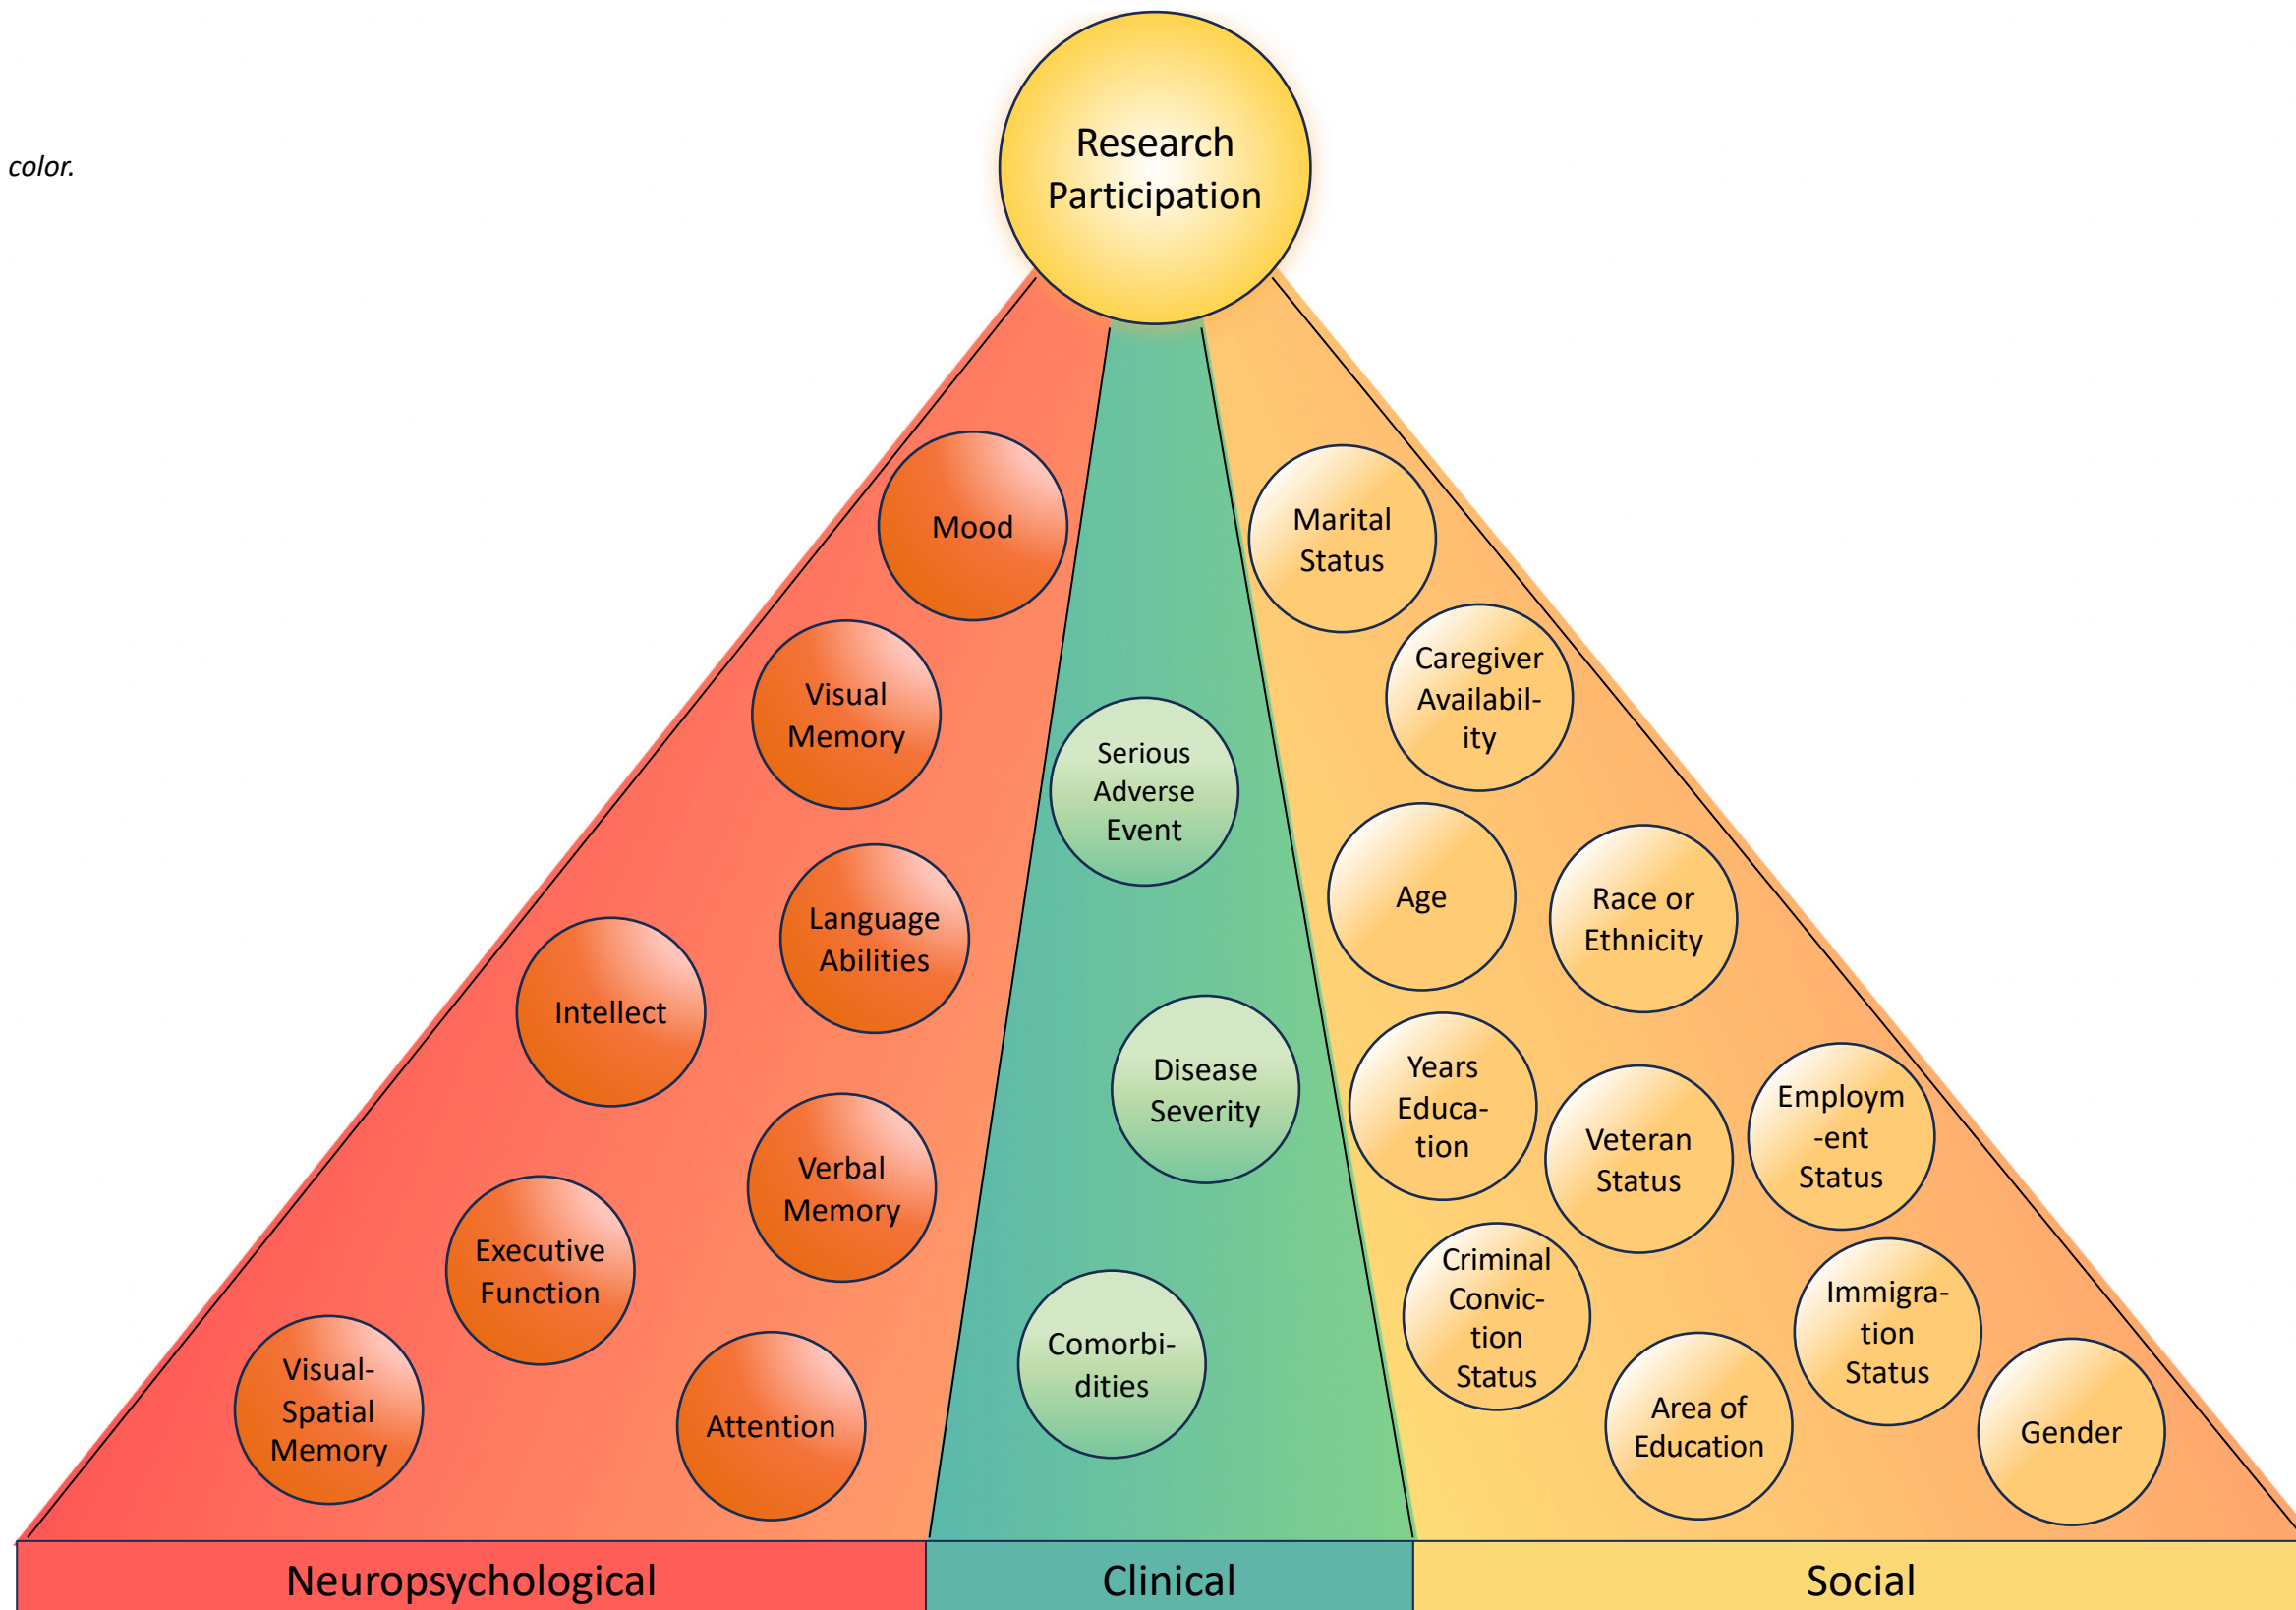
color.

Research Participation

Mood

Visual Memory

Language Abilities

Intellect

Verbal Memory

Executive Function

Visual-Spatial Memory

Attention

Serious Adverse Event

Disease Severity

Comorbidities

Marital Status

Caregiver Availability

Age

Race or Ethnicity

Years Education

Veteran Status

Employm-ent Status

Criminal Conviction Status

Immigration Status

Area of Education

Gender

Neuropsychological

Clinical

Social